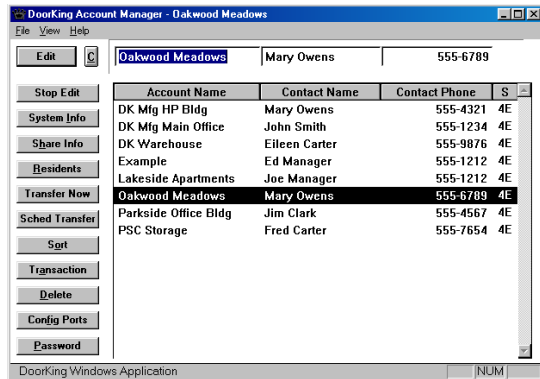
DoorKing Account Manager - Oakwood Meadows

File View Help

Edit C

Oakwood Meadows | Mary Owens | 555-6789

Stop Edit
System Info
Share Info
Residents
Transfer Now
Sched Transfer
Sort
Transaction
Delete
Config Ports
Password

| Account Name | Contact Name | Contact Phone | S |
|---|---|---|---|
| DK Mfg HP Bldg | Mary Owens | 555-4321 | 4E |
| DK Mfg Main Office | John Smith | 555-1234 | 4E |
| DK Warehouse | Eileen Carter | 555-9876 | 4E |
| Example | Ed Manager | 555-1212 | 4E |
| Lakeside Apartments | Joe Manager | 555-1212 | 4E |
| Oakwood Meadows | Mary Owens | 555-6789 | 4E |
| Parkside Office Bldg | Jim Clark | 555-4567 | 4E |
| PSC Storage | Fred Carter | 555-7654 | 4E |

DoorKing Windows Application | NUM